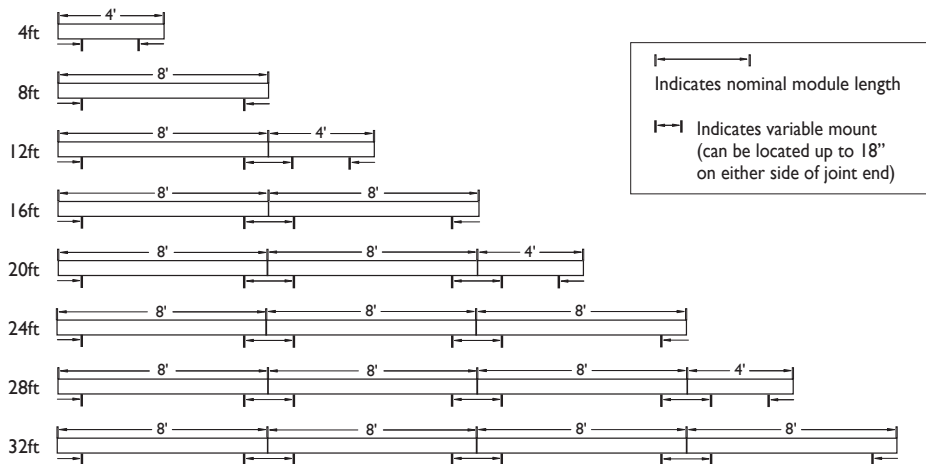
4ft
4'

8ft
8'

12ft
8' 4'

16ft
8' 8'

20ft
8' 8' 4'

24ft
8' 8' 8'

28ft
8' 8' 8' 4'

32ft
8' 8' 8' 8'

Indicates nominal module length

Indicates variable mount (can be located up to 18" on either side of joint end)